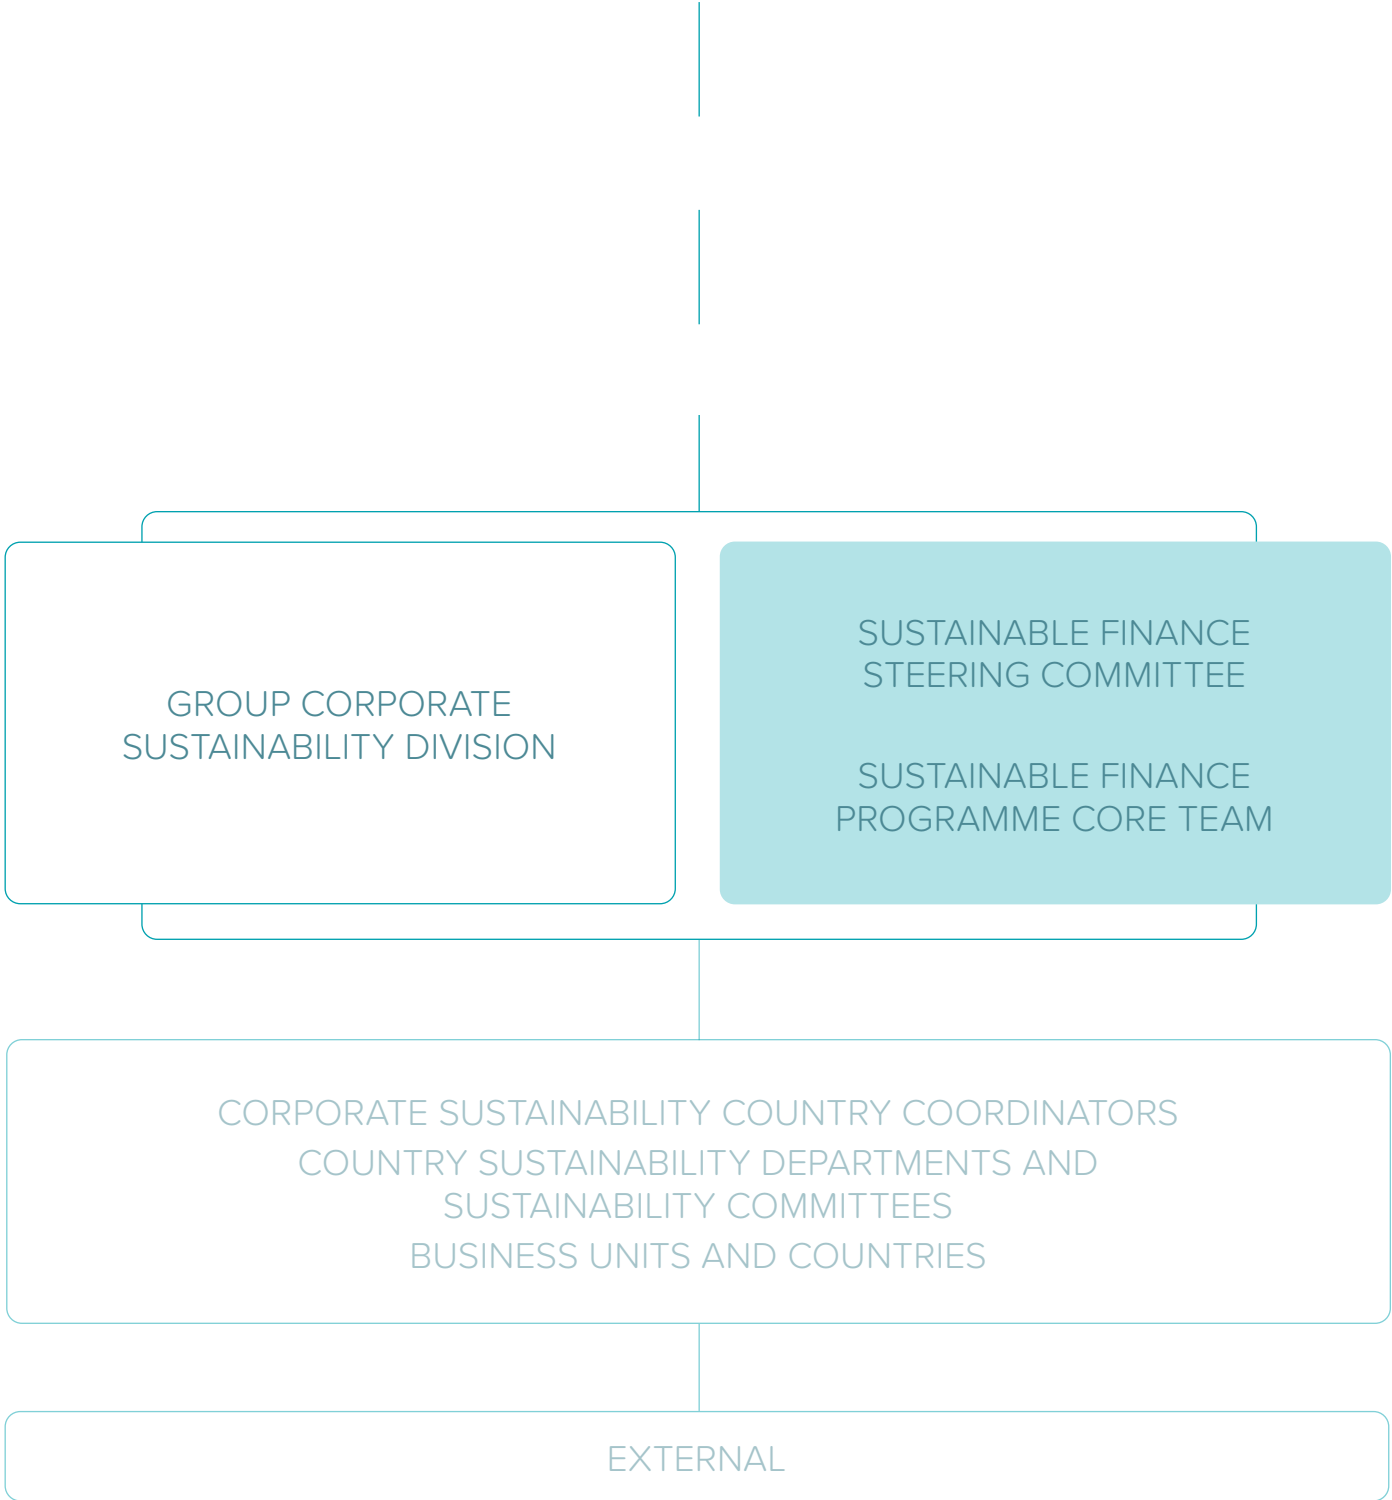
GROUP CORPORATE SUSTAINABILITY DIVISION

SUSTAINABLE FINANCE STEERING COMMITTEE

SUSTAINABLE FINANCE PROGRAMME CORE TEAM

CORPORATE SUSTAINABILITY COUNTRY COORDINATORS

COUNTRY SUSTAINABILITY DEPARTMENTS AND SUSTAINABILITY COMMITTEES

BUSINESS UNITS AND COUNTRIES

EXTERNAL